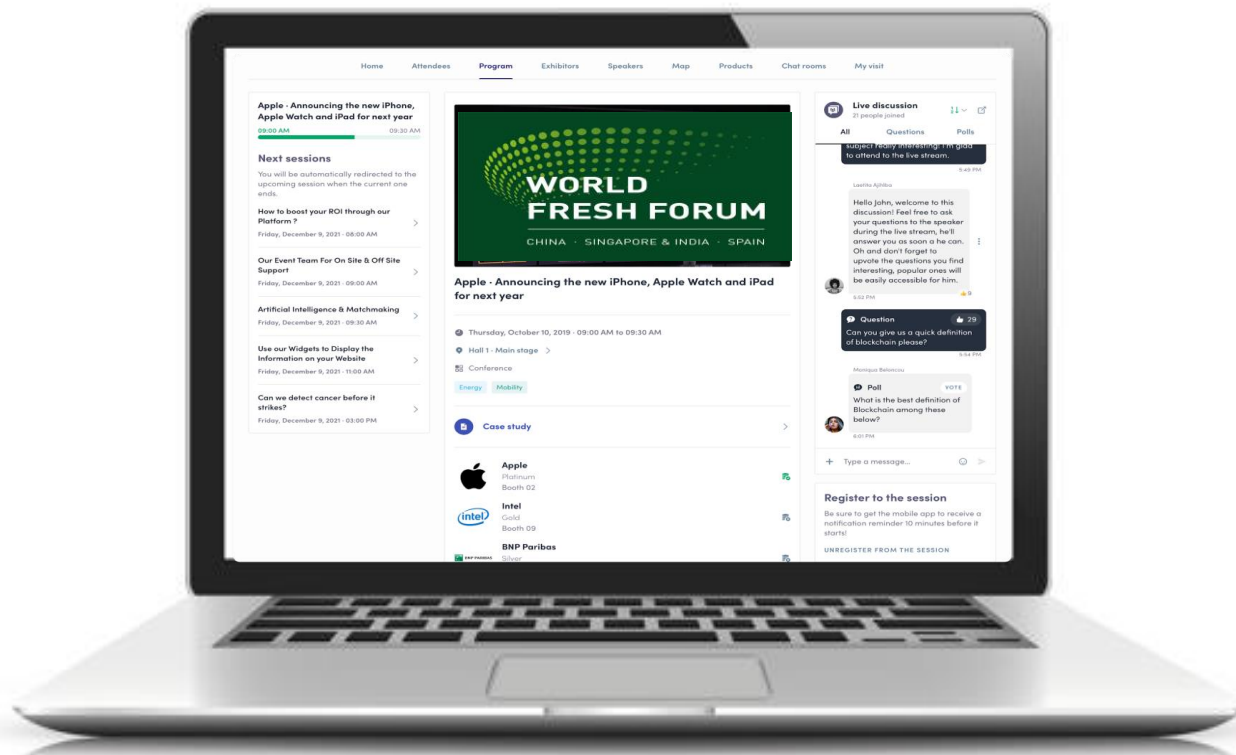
Home Attendees Program Exhibitors Speakers Map Products Chat rooms My visit

Apple · Announcing the new iPhone, Apple Watch and iPad for next year
09:00 AM 09:30 AM

Next sessions
You will be automatically redirected to the upcoming session when the current one ends.

How to boost your ROI through our Platform ?
Friday, December 9, 2021 · 08:00 AM

Our Event Team For On Site & Off Site Support
Friday, December 9, 2021 · 09:00 AM

Artificial Intelligence & Matchmaking
Friday, December 9, 2021 · 09:30 AM

Use our Widgets to Display the Information on your Website
Friday, December 9, 2021 · 11:00 AM

Can we detect cancer before it strikes?
Friday, December 9, 2021 · 03:00 PM

WORLD FRESH FORUM
CHINA · SINGAPORE & INDIA · SPAIN

Apple · Announcing the new iPhone, Apple Watch and iPad for next year

Thursday, October 10, 2019 · 09:00 AM to 09:30 AM
Hall 1 · Main stage
Conference
Energy Mobility

Case study

Apple
Platinum
Booth 02

intel
Intel
Gold
Booth 09

BNP Paribas
Silver

Live discussion
21 people joined
All Questions Polls

subject really interesting! I'm glad to attend to the live stream.
5:49 PM

Laetitia Ajibba
Hello John, welcome to this discussion! Feel free to ask your questions to the speaker during the live stream, he'll answer you as soon a he can. Oh and don't forget to upvote the questions you find interesting, popular ones will be easily accessible for him.
5:52 PM

Question 29
Can you give us a quick definition of blockchain please?
5:54 PM

Monique Belancou
Poll VOTE
What is the best definition of Blockchain among these below?
6:01 PM

Type a message...

Register to the session
Be sure to get the mobile app to receive a notification reminder 10 minutes before it starts!
UNREGISTER FROM THE SESSION